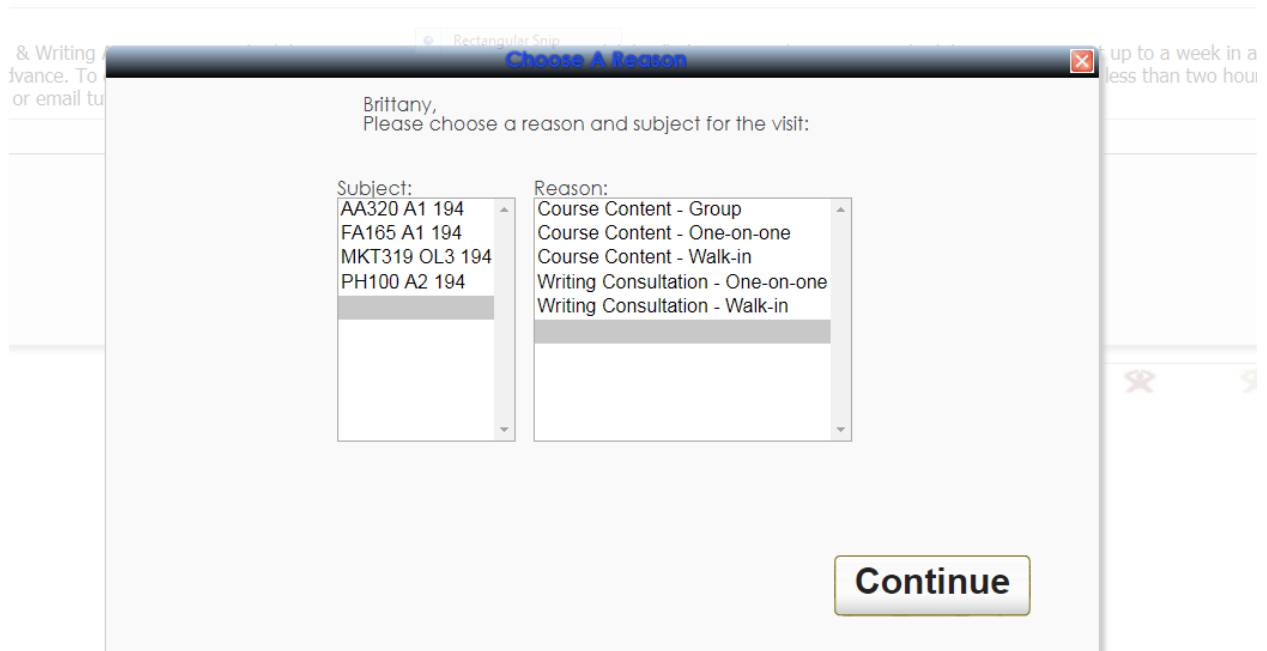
& Writing A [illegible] t up to a week in a
dvance. To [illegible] less than two hou
or email tu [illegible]

Rectangular Snip

Choose A Reason

Brittany,
Please choose a reason and subject for the visit:

Subject:
AA320 A1 194
FA165 A1 194
MKT319 OL3 194
PH100 A2 194

Reason:
Course Content - Group
Course Content - One-on-one
Course Content - Walk-in
Writing Consultation - One-on-one
Writing Consultation - Walk-in

Continue